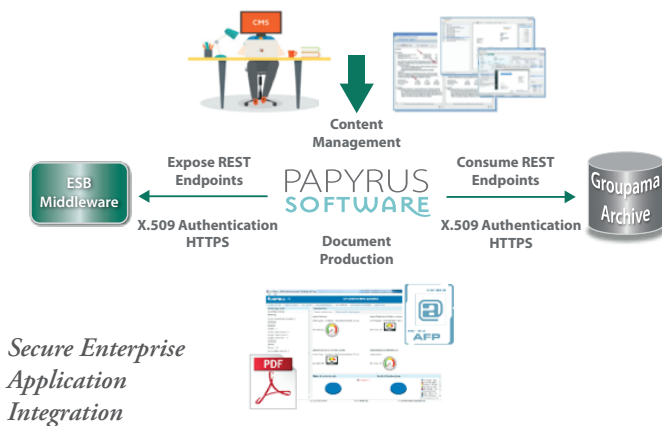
CMS

Content Management

Expose REST Endpoints

ESB Middleware

X.509 Authentication HTTPS

PAPYRUS SOFTWARE

Consume REST Endpoints

Groupama Archive

X.509 Authentication HTTPS

Document Production

PDF

AFP

Secure Enterprise Application Integration